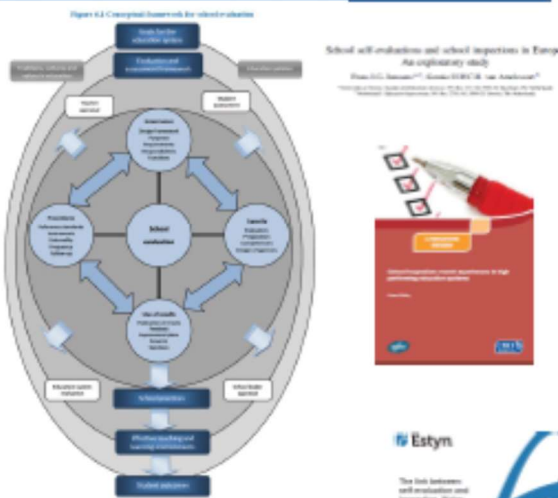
Figure 4.2 Conceptual framework for school evaluation

Goals for the education system

Evaluation and assessment framework

School evaluation

School self-evaluations and school inspections in Europe: An exploratory study

Estyn

The link between self-evaluation and